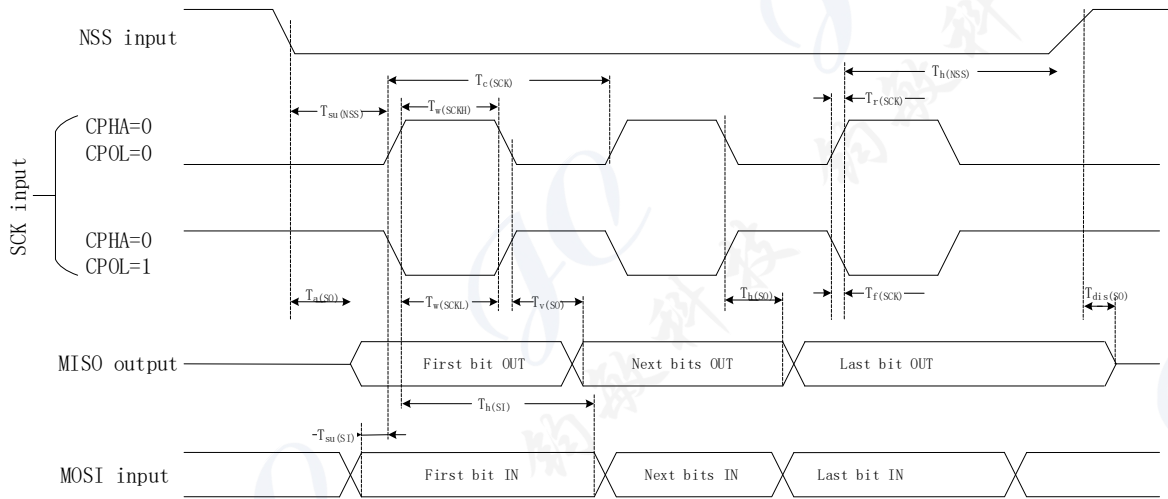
NSS input

$T_{c(SCK)}$

$T_{h(NSS)}$

$T_{su(NSS)}$

$T_{w(SCKH)}$

$T_{r(SCK)}$

CPHA=0
CPOL=0

SCK input

CPHA=0
CPOL=1

$T_{a(SO)}$

$T_{w(SCKL)}$

$T_{v(SO)}$

$T_{h(SO)}$

$T_{f(SCK)}$

$T_{dis(SO)}$

MISO output

First bit OUT

Next bits OUT

Last bit OUT

$T_{h(SI)}$

$T_{su(SI)}$

MOSI input

First bit IN

Next bits IN

Last bit IN